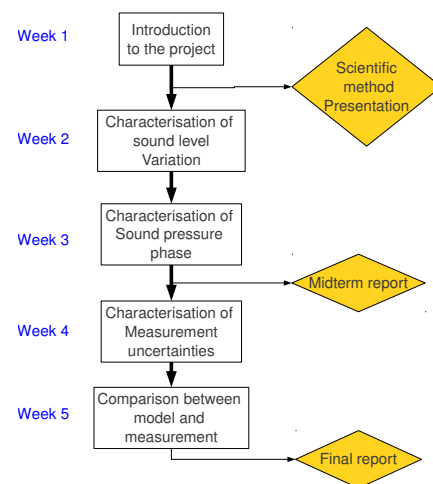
Week 1

Introduction to the project

Scientific method Presentation

Week 2

Characterisation of sound level Variation

Week 3

Characterisation of Sound pressure phase

Midterm report

Week 4

Characterisation of Measurement uncertainties

Week 5

Comparison between model and measurement

Final report